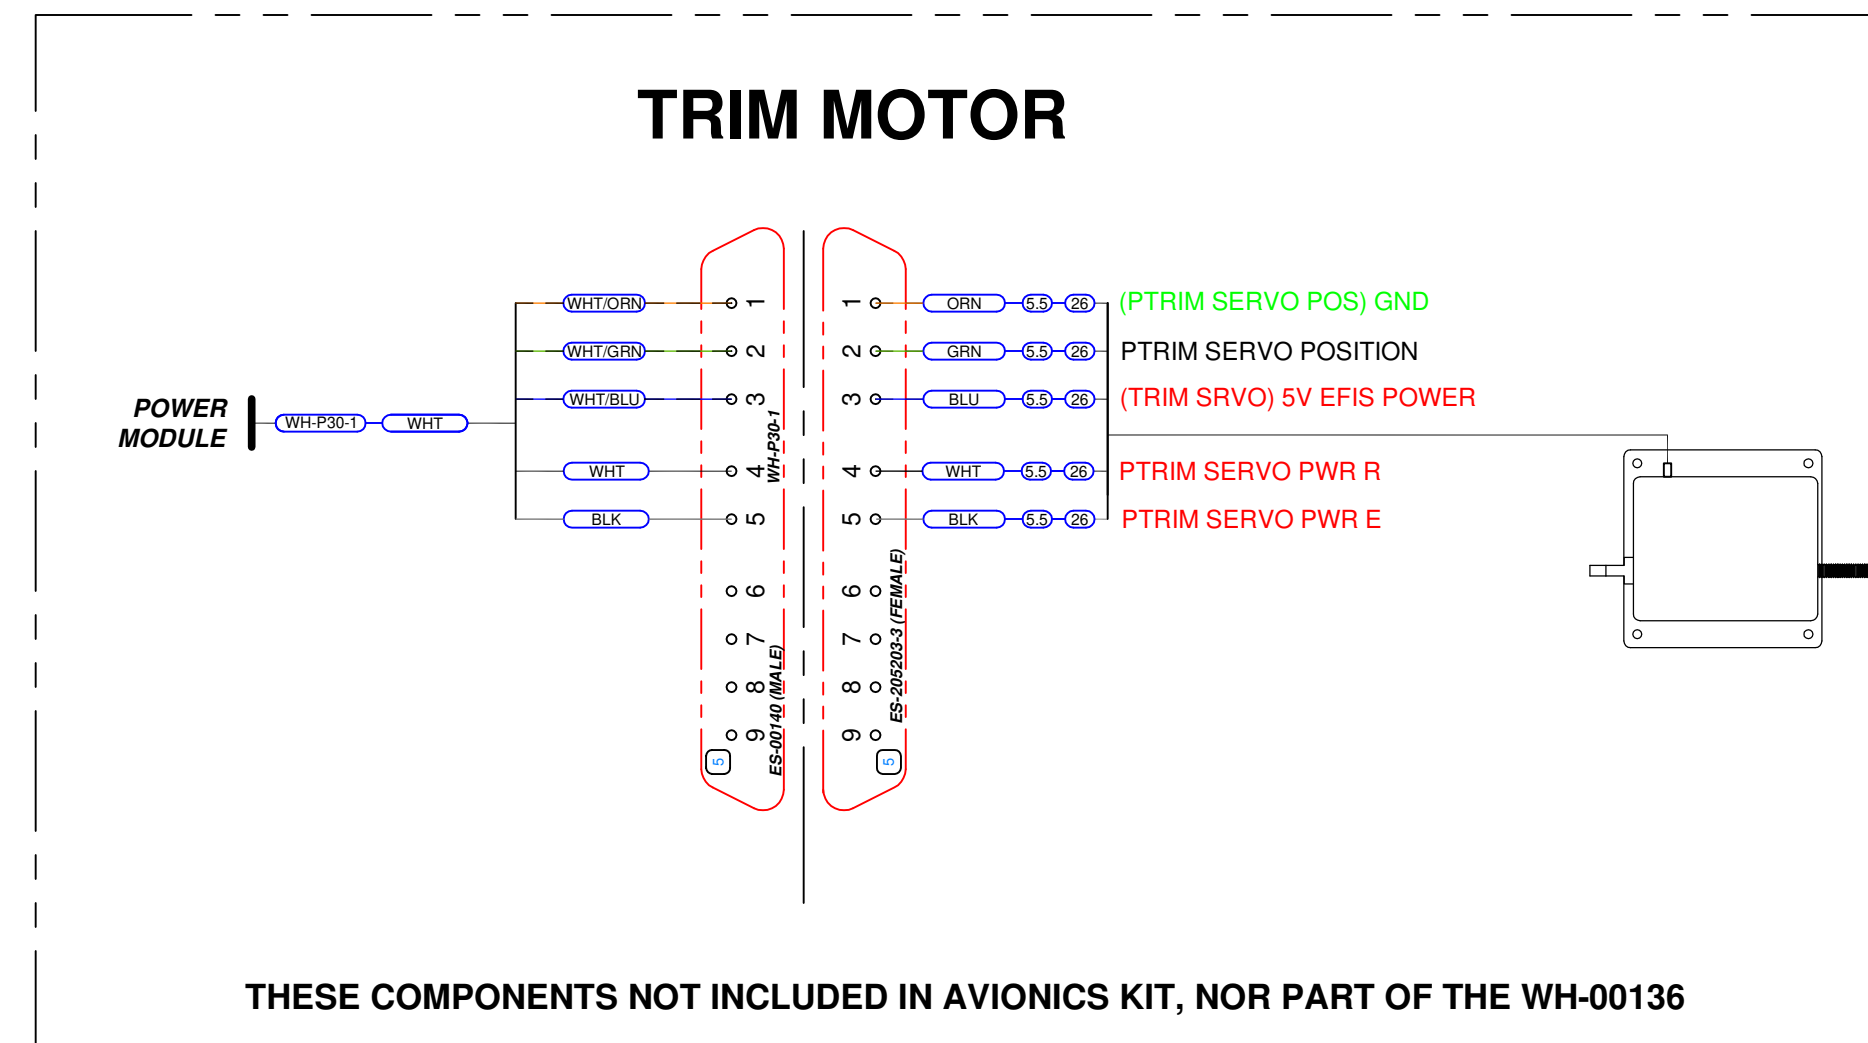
TRIM MOTOR

POWER MODULE

WH-P30-1 WHT

WHT/ORN 1
WHT/GRN 2
WHT/BLU 3
WHT 4
BLK 5
6
7
8
9
5

WH-P30-1
ES-00140 (MALE)

1 ORN 5.5 26 (PTRIM SERVO POS) GND
2 GRN 5.5 26 PTRIM SERVO POSITION
3 BLU 5.5 26 (TRIM SRVO) 5V EFIS POWER
4 WHT 5.5 26 PTRIM SERVO PWR R
5 BLK 5.5 26 PTRIM SERVO PWR E
6
7
8
9
5

ES-205203-3 (FEMALE)

THESE COMPONENTS NOT INCLUDED IN AVIONICS KIT, NOR PART OF THE WH-00136